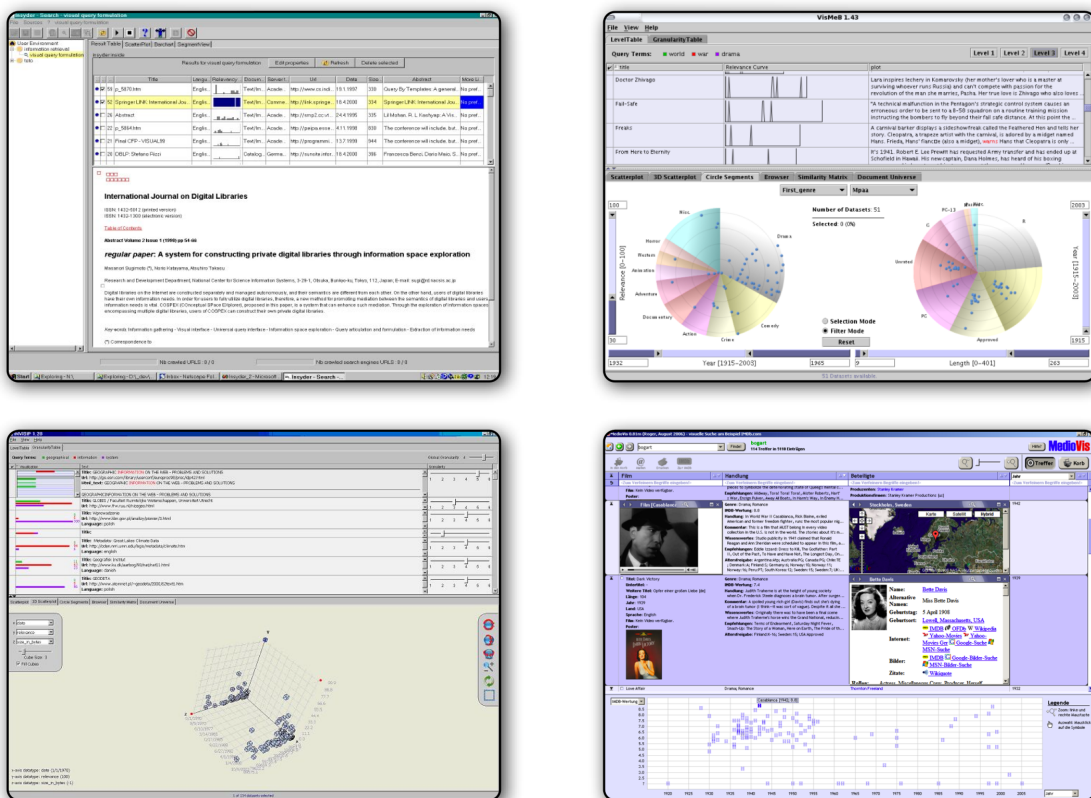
insyder - Search - visual query formulation

Result Table | ScatterPlot | Barchart | SegmentView

Results for visual query formulation

Edit properties | Refresh | Delete selected

Title | Relevancy | Url | Date | Size | Abstract

International Journal on Digital Libraries

regular paper: A system for constructing private digital libraries through information space exploration

VisMeB 1.43

File View Help

LevelTable | GranularityTable

Query Terms: world war drama

Level 1 | Level 2 | Level 3 | Level 4

title | Relevance Curve | plot

Doctor Zhivago

Fail-Safe

Freaks

From Here to Eternity

Scatterplot | 3D Scatterplot | Circle Segments | Browser | Similarity Matrix | Document Universe

First_genre | Mpaa

Number of Datasets: 51

Selected: 0 (0%)

Selection Mode

Filter Mode

Reset

Relevance [0–100]

Year [1915–2003]

Length [0–401]

Misc.

Drama

Horror

Western

Animation

Adventure

Documentary

Comedy

Unrated

Approved

1932

1965

2003

1915

263

30

100

MedioVis

Filme

Handlung

Beteiligte

Bogart

Bette Davis

IMDB

Legende